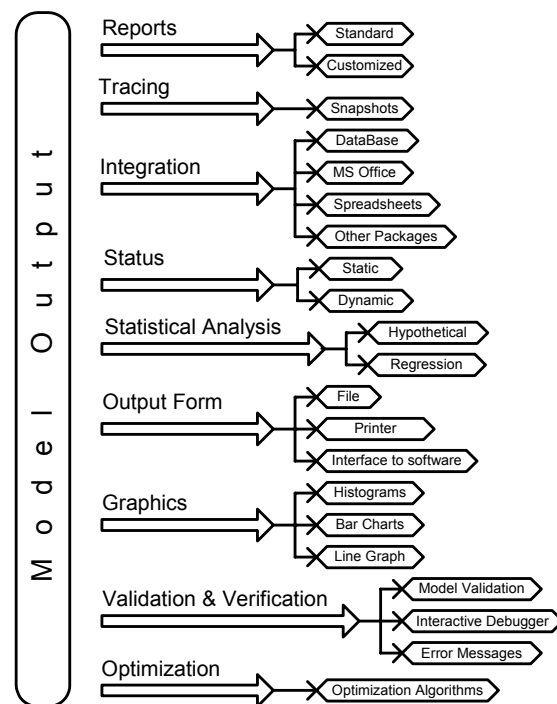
Model Output

Reports
Standard
Customized

Tracing
Snapshots

Integration
DataBase
MS Office
Spreadsheets
Other Packages

Status
Static
Dynamic

Statistical Analysis
Hypothetical
Regression

Output Form
File
Printer
Interface to software

Graphics
Histograms
Bar Charts
Line Graph

Validation & Verification
Model Validation
Interactive Debugger
Error Messages

Optimization
Optimization Algorithms